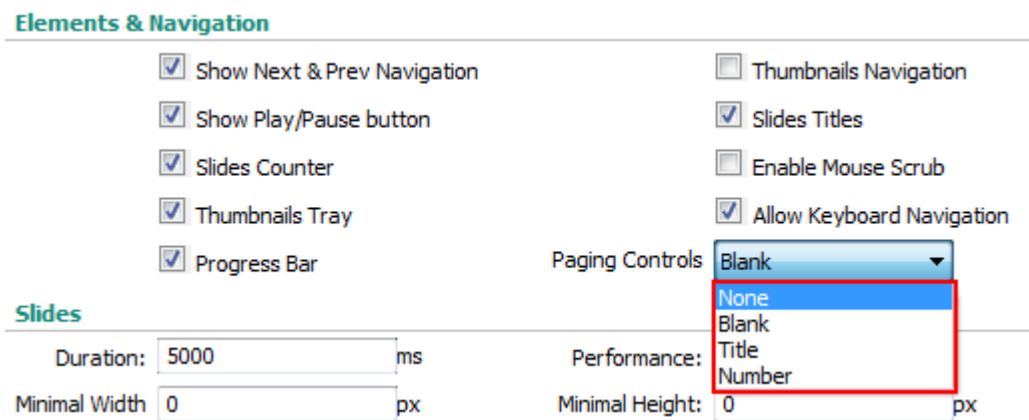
Elements & Navigation

Show Next & Prev Navigation
Show Play/Pause button
Slides Counter
Thumbnails Tray
Progress Bar

Thumbnails Navigation
Slides Titles
Enable Mouse Scrub
Allow Keyboard Navigation

Paging Controls Blank
None
Blank
Title
Number

Slides

Duration: 5000 ms
Minimal Width 0 px

Performance:
Minimal Height: 0 px